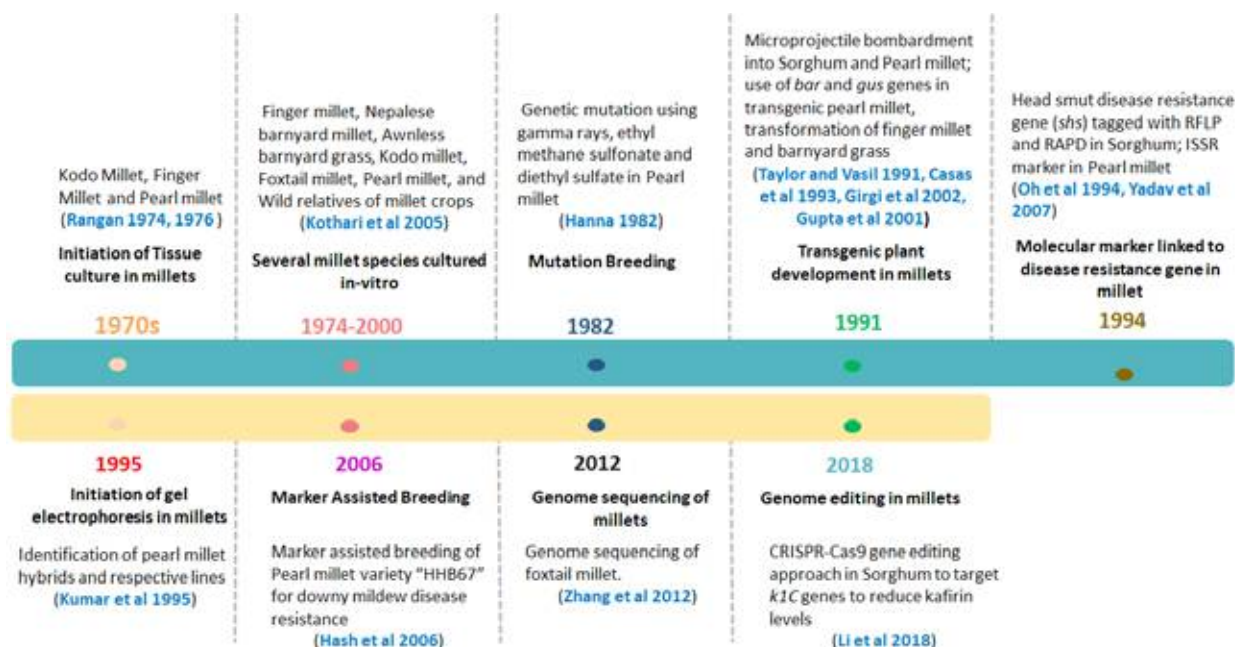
Kodo Millet, Finger Millet and Pearl millet (Rangan 1974, 1976)

Initiation of Tissue culture in millets

1970s

Finger millet, Nepalese barnyard millet, Awnless barnyard grass, Kodo millet, Foxtail millet, Pearl millet, and Wild relatives of millet crops (Kothari et al 2005)

Several millet species cultured in-vitro

1974-2000

Genetic mutation using gamma rays, ethyl methane sulfonate and diethyl sulfate in Pearl millet (Hanna 1982)

Mutation Breeding

1982

Microprojectile bombardment into Sorghum and Pearl millet; use of *bar* and *gus* genes in transgenic pearl millet, transformation of finger millet and barnyard grass (Taylor and Vasil 1991, Casas et al 1993, Girgi et al 2002, Gupta et al 2001)

Transgenic plant development in millets

1991

Head smut disease resistance gene (*shs*) tagged with RFLP and RAPD in Sorghum; ISSR marker in Pearl millet (Oh et al 1994, Yadav et al 2007)

Molecular marker linked to disease resistance gene in millet

1994

1995

Initiation of gel electrophoresis in millets

Identification of pearl millet hybrids and respective lines (Kumar et al 1995)

2006

Marker Assisted Breeding

Marker assisted breeding of Pearl millet variety "HHB67" for downy mildew disease resistance (Hash et al 2006)

2012

Genome sequencing of millets

Genome sequencing of foxtail millet. (Zhang et al 2012)

2018

Genome editing in millets

CRISPR-Cas9 gene editing approach in Sorghum to target *k1C* genes to reduce kafirin levels (Li et al 2018)